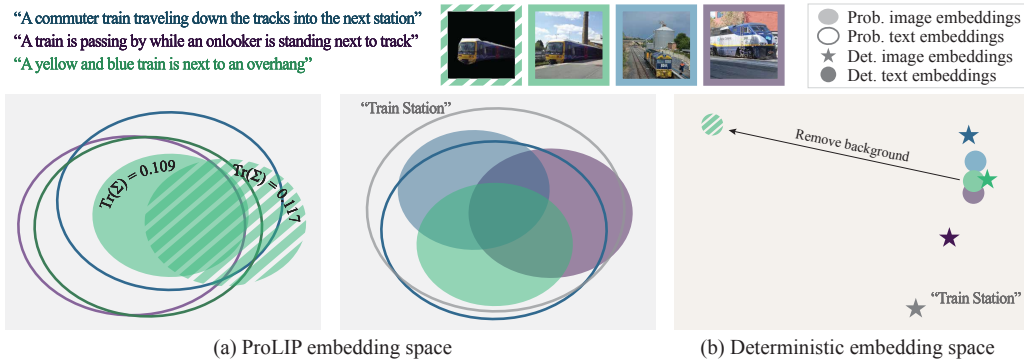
"A commuter train traveling down the tracks into the next station"
"A train is passing by while an onlooker is standing next to track"
"A yellow and blue train is next to an overhang"

Prob. image embeddings
Prob. text embeddings
Det. image embeddings
Det. text embeddings

$Tr(\Sigma) = 0.109$
$Tr(\Sigma) = 0.117$

"Train Station"

Remove background

"Train Station"

(a) ProLIP embedding space

(b) Deterministic embedding space